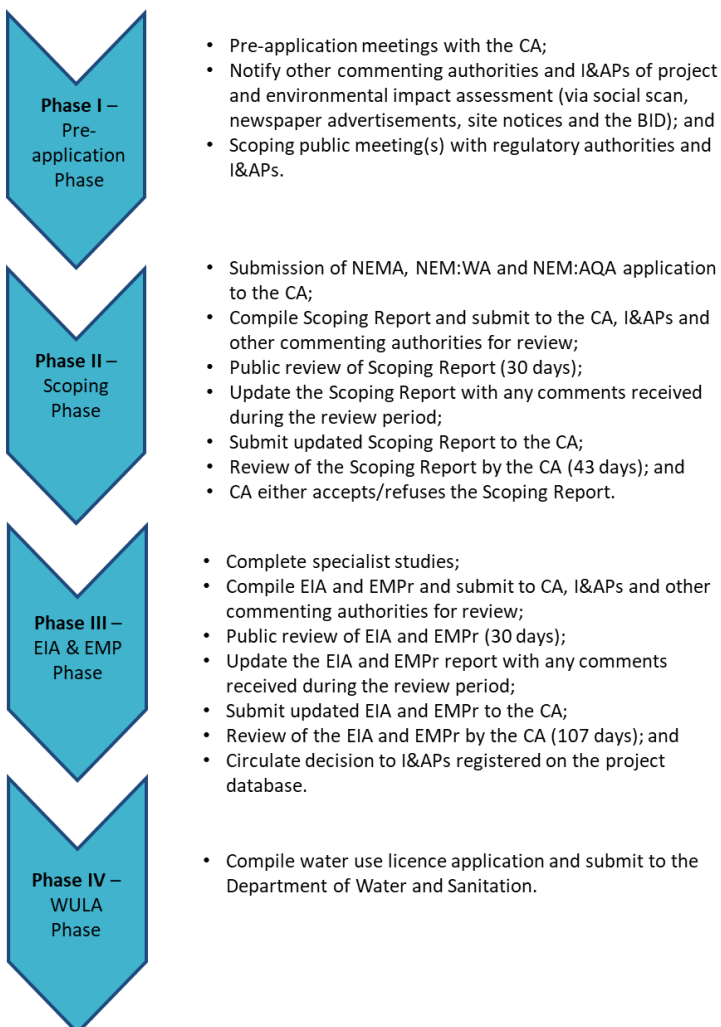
**Phase I** – Pre-application Phase

- Pre-application meetings with the CA;
- Notify other commenting authorities and I&APs of project and environmental impact assessment (via social scan, newspaper advertisements, site notices and the BID); and
- Scoping public meeting(s) with regulatory authorities and I&APs.

**Phase II** – Scoping Phase

- Submission of NEMA, NEM:WA and NEM:AQA application to the CA;
- Compile Scoping Report and submit to the CA, I&APs and other commenting authorities for review;
- Public review of Scoping Report (30 days);
- Update the Scoping Report with any comments received during the review period;
- Submit updated Scoping Report to the CA;
- Review of the Scoping Report by the CA (43 days); and
- CA either accepts/refuses the Scoping Report.

**Phase III** – EIA & EMP Phase

- Complete specialist studies;
- Compile EIA and EMPr and submit to CA, I&APs and other commenting authorities for review;
- Public review of EIA and EMPr (30 days);
- Update the EIA and EMPr report with any comments received during the review period;
- Submit updated EIA and EMPr to the CA;
- Review of the EIA and EMPr by the CA (107 days); and
- Circulate decision to I&APs registered on the project database.

**Phase IV** – WULA Phase

- Compile water use licence application and submit to the Department of Water and Sanitation.